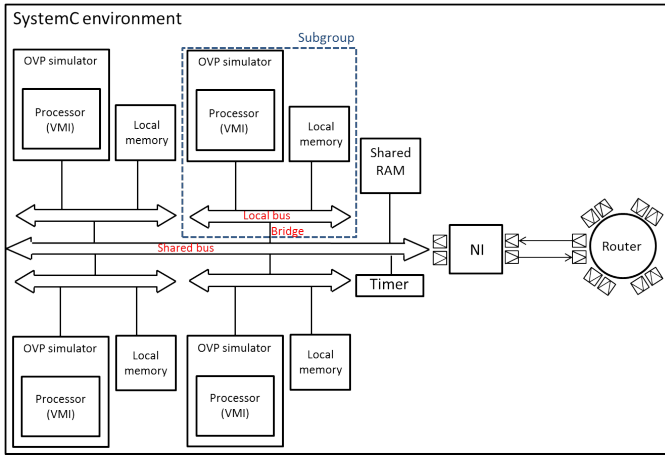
SystemC environment

Subgroup

OVP simulator

Processor (VMI)

Local memory

OVP simulator

Processor (VMI)

Local memory

Shared RAM

Local bus

Bridge

Shared bus

NI

Router

Timer

OVP simulator

Processor (VMI)

Local memory

OVP simulator

Processor (VMI)

Local memory